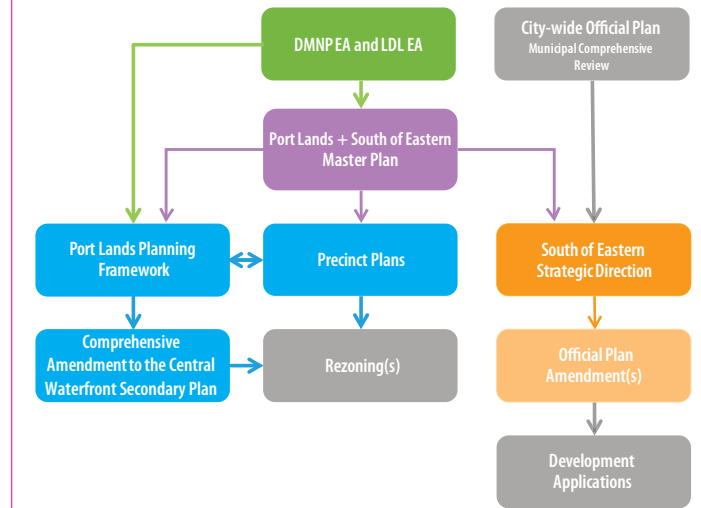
DMNP EA and LDL EA

City-wide Official Plan
Municipal Comprehensive Review

Port Lands + South of Eastern Master Plan

Port Lands Planning Framework

Precinct Plans

South of Eastern Strategic Direction

Comprehensive Amendment to the Central Waterfront Secondary Plan

Rezoning(s)

Official Plan Amendment(s)

Development Applications